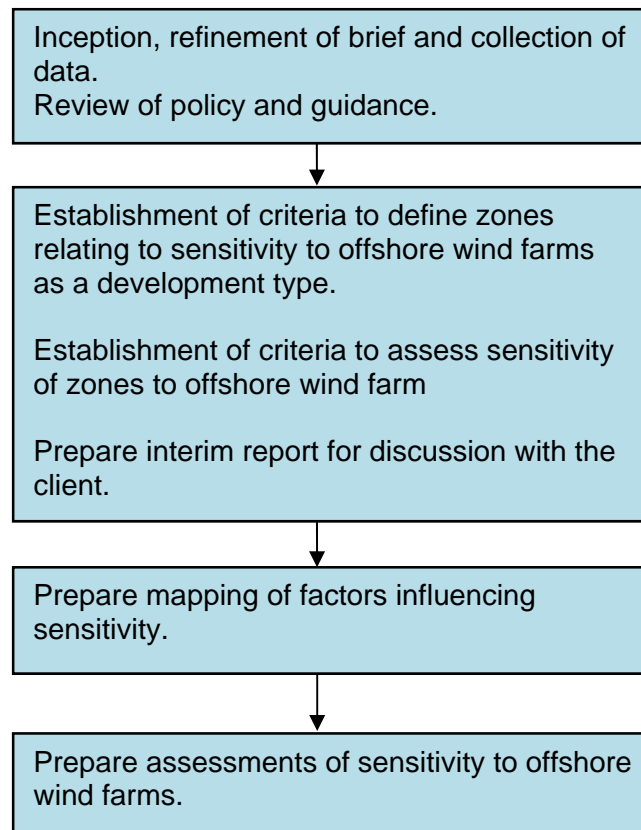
Inception, refinement of brief and collection of data.
Review of policy and guidance.

Establishment of criteria to define zones relating to sensitivity to offshore wind farms as a development type.

Establishment of criteria to assess sensitivity of zones to offshore wind farm

Prepare interim report for discussion with the client.

Prepare mapping of factors influencing sensitivity.

Prepare assessments of sensitivity to offshore wind farms.